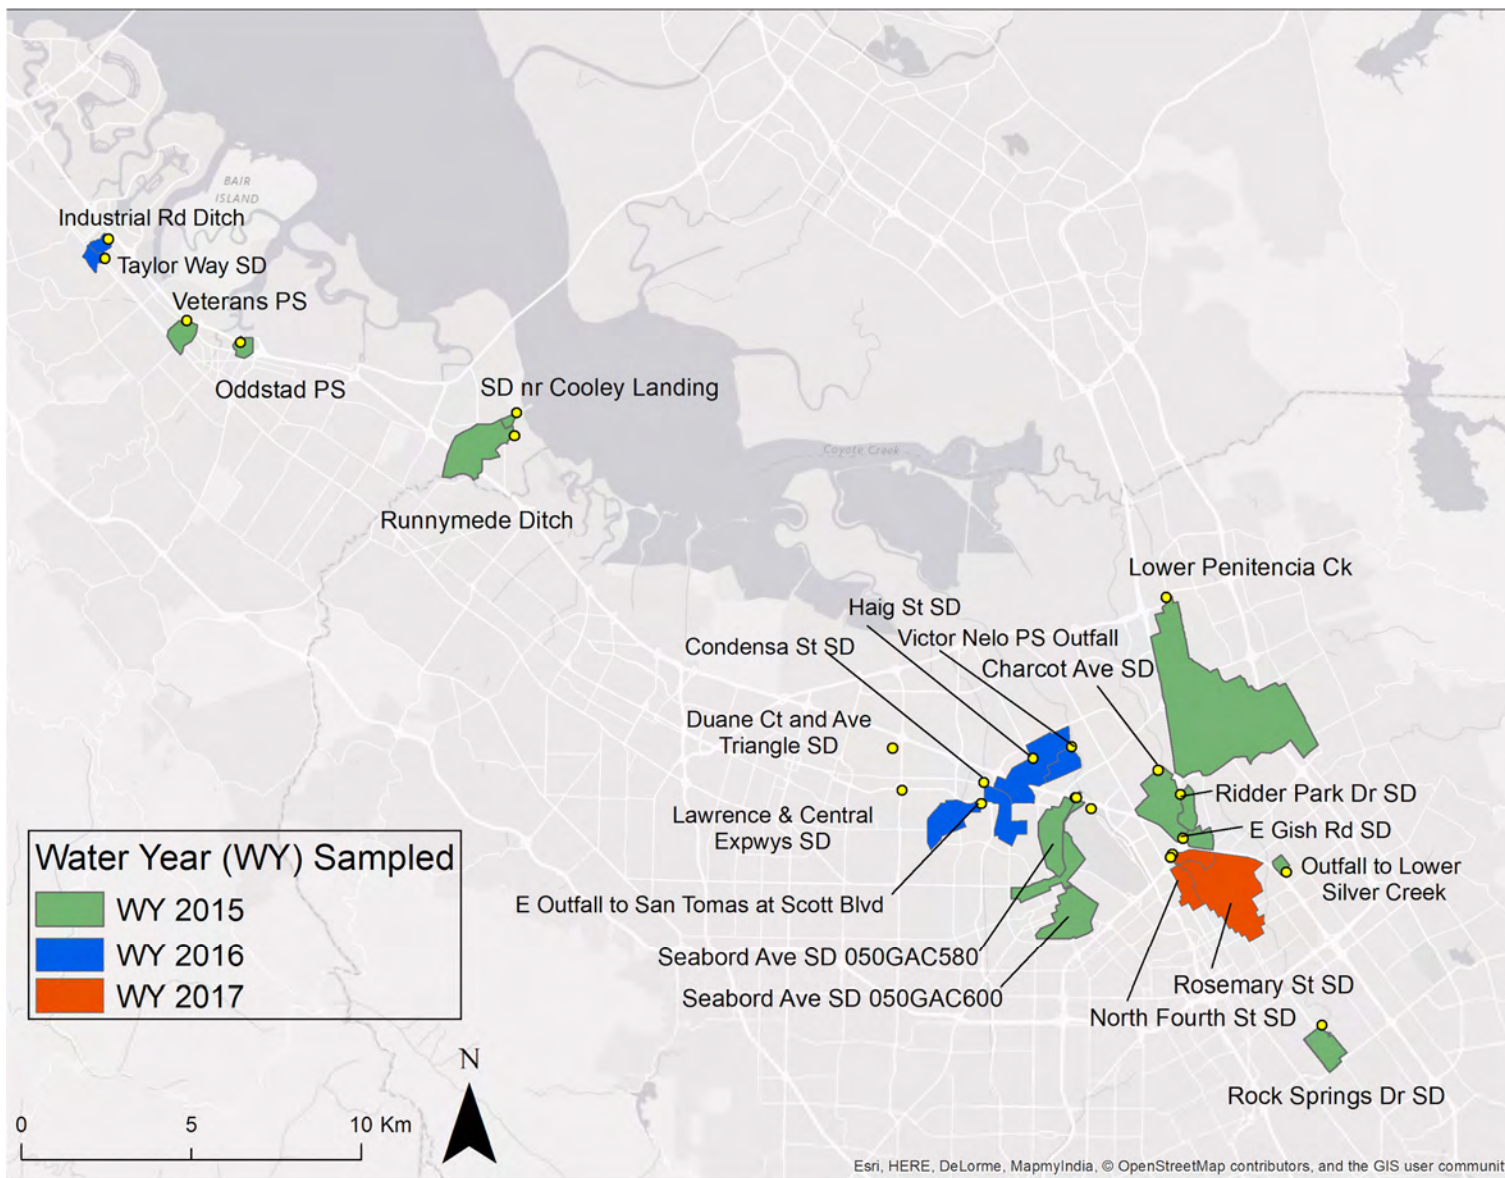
BAIR ISLAND

Industrial Rd Ditch

Taylor Way SD

Veterans PS

Oddstad PS

SD nr Cooley Landing

Coyote Creek

Runnymede Ditch

Lower Penitencia Ck

Haig St SD

Victor Nelo PS Outfall

Condensa St SD

Charcot Ave SD

Duane Ct and Ave Triangle SD

Ridder Park Dr SD

Lawrence & Central Expwys SD

E Gish Rd SD

Outfall to Lower Silver Creek

Water Year (WY) Sampled

WY 2015

WY 2016

WY 2017

E Outfall to San Tomas at Scott Blvd

Seabord Ave SD 050GAC580

Seabord Ave SD 050GAC600

Rosemary St SD

North Fourth St SD

Rock Springs Dr SD

N

0 5 10 Km

Esri, HERE, DeLorme, MapmyIndia, © OpenStreetMap contributors, and the GIS user communit